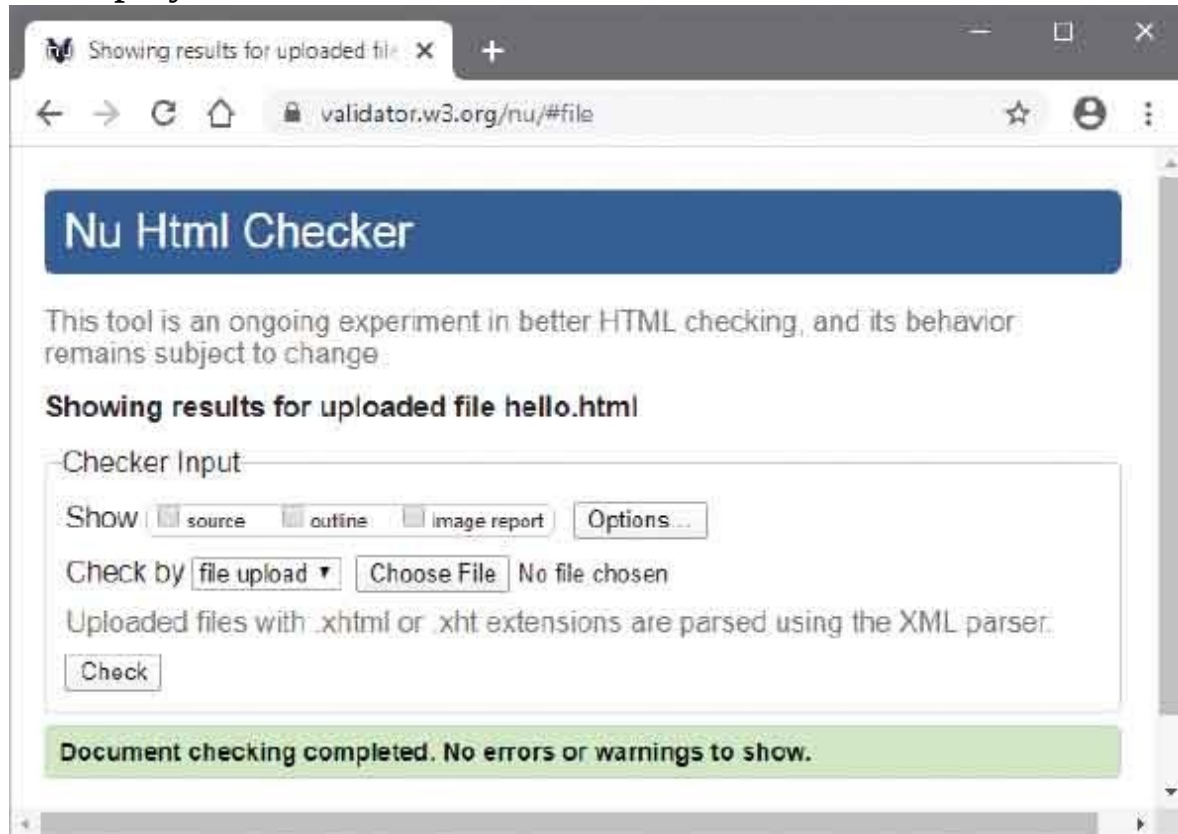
Showing results for uploaded file

validator.w3.org/nu/#file

Nu Html Checker

This tool is an ongoing experiment in better HTML checking, and its behavior remains subject to change.

Showing results for uploaded file hello.html

Checker Input

Show source outline image report Options...

Check by file upload ▾ Choose File No file chosen

Uploaded files with .xhtml or .xht extensions are parsed using the XML parser.

Check

Document checking completed. No errors or warnings to show.